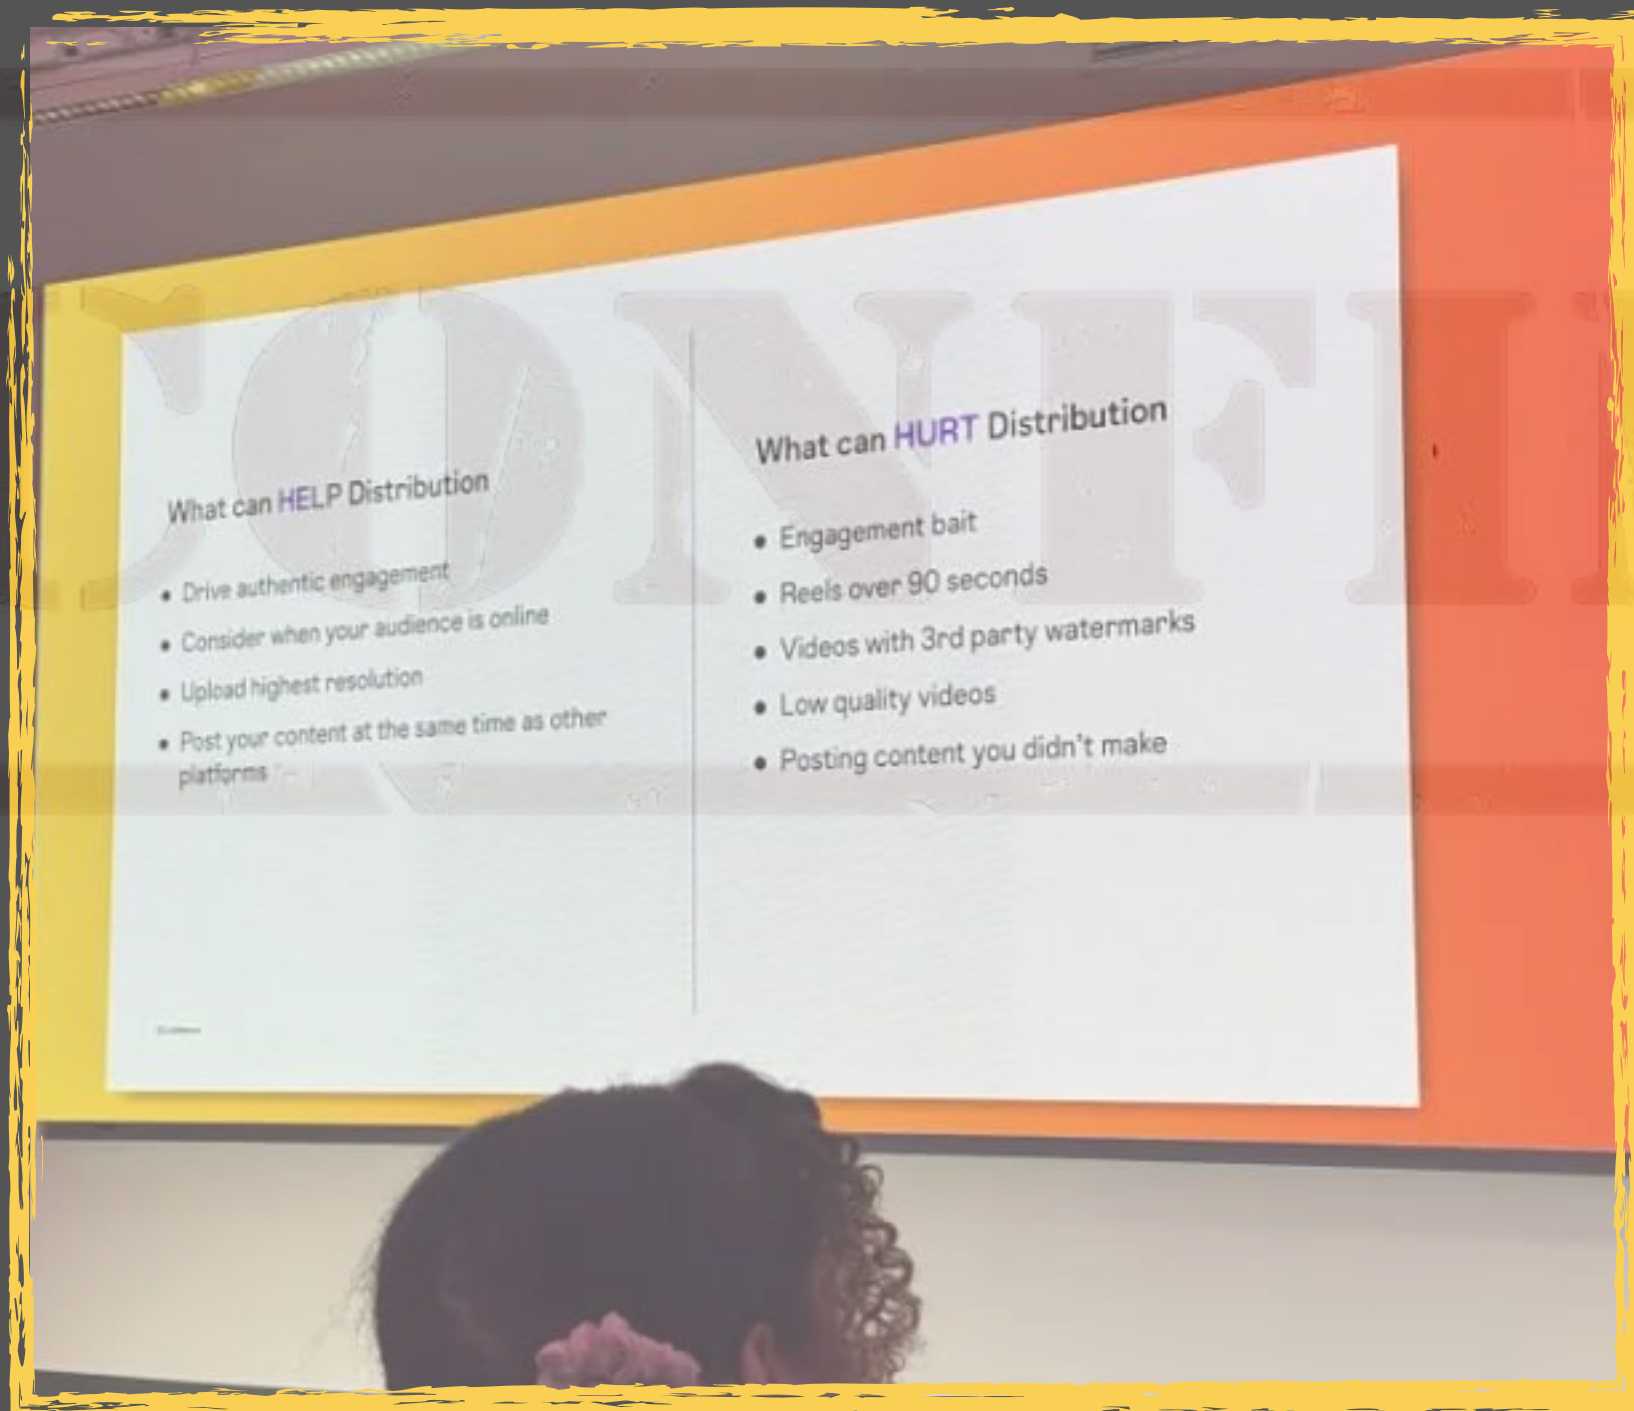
CONFI

What can HELP Distribution

- Drive authentic engagement
- Consider when your audience is online
- Upload highest resolution
- Post your content at the same time as other platforms

What can HURT Distribution

- Engagement bait
- Reels over 90 seconds
- Videos with 3rd party watermarks
- Low quality videos
- Posting content you didn't make

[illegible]